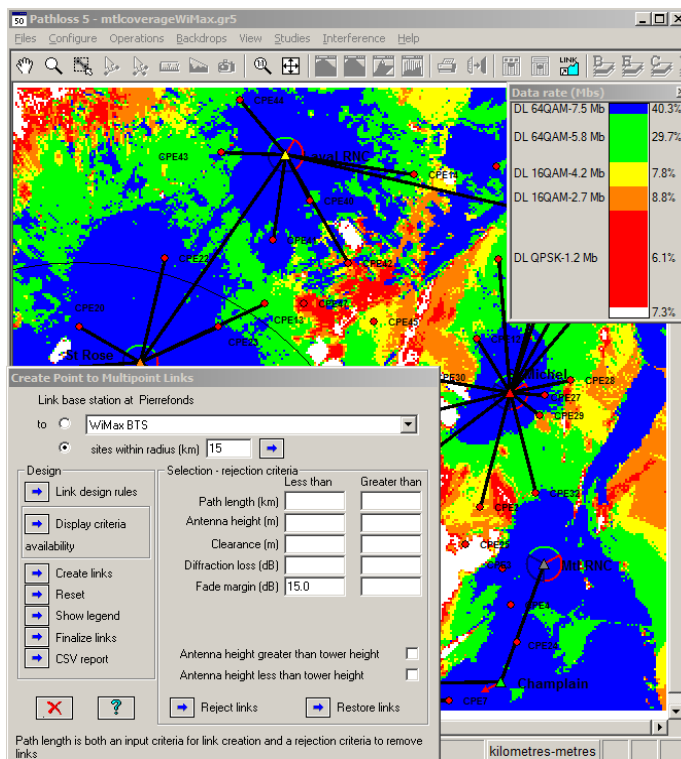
Pathloss 5 - mtlcoverageWiMax.gr5

Files Configure Operations Backdrops View Studies Interference Help

Data rate (Mbs)

| | |
|---|---|
| DL 64QAM-7.5 Mb | 40.3% |
| DL 64QAM-5.8 Mb | 29.7% |
| DL 16QAM-4.2 Mb | 7.8% |
| DL 16QAM-2.7 Mb | 8.8% |
| DL QPSK-1.2 Mb | 6.1% |
| | 7.3% |

CPE44 CPE43 CPE14 CPE40 CPE22 CPE20 CPE13 CPE45 CPE30 CPE28 CPE27 CPE29 CPE34 St Rose Michel Mt RNC Champlain CPE57

Create Point to Multipoint Links

Link base station at Pierrefonds

to WiMax BTS

sites within radius (km) 15

Design

Link design rules

Display criteria availability

Create links

Reset

Show legend

Finalize links

CSV report

Selection - rejection criteria

| | Less than | Greater than |
|---|---|---|
| Path length (km) | | |
| Antenna height (m) | | |
| Clearance (m) | | |
| Diffraction loss (dB) | | |
| Fade margin (dB) | 15.0 | |

Antenna height greater than tower height

Antenna height less than tower height

Reject links

Restore links

?

Path length is both an input criteria for link creation and a rejection criteria to remove links

kilometres-metres